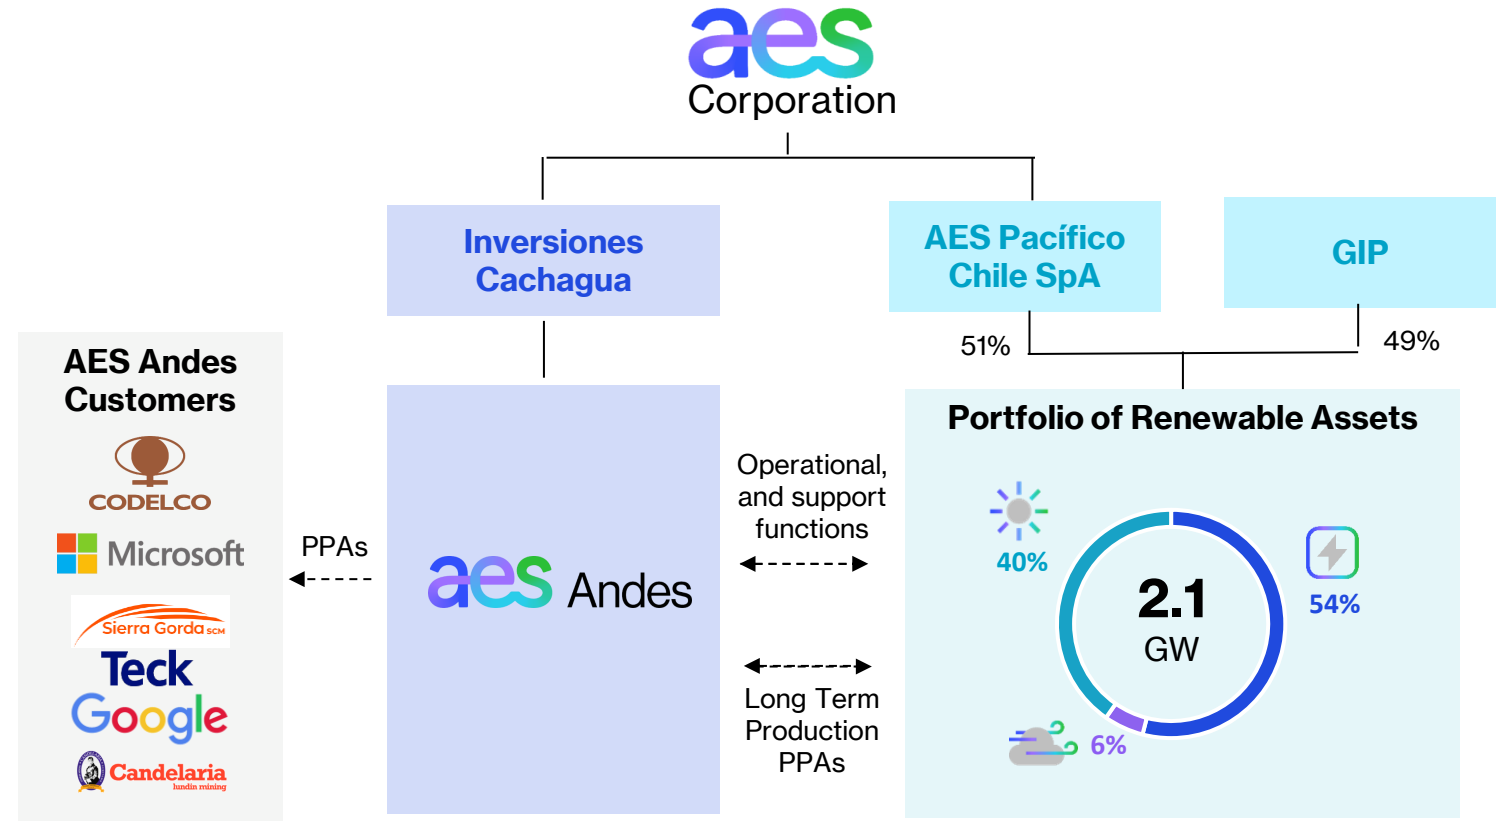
aes
Corporation

Inversiones Cachagua

AES Pacífico Chile SpA

GIP

51%

49%

AES Andes Customers

CODELCO

Microsoft

Sierra Gorda SCM

Teck

Google

Candelaria
lundin mining

PPAs

aes Andes

Operational, and support functions

Long Term Production PPAs

Portfolio of Renewable Assets

40%

54%

6%

2.1
GW